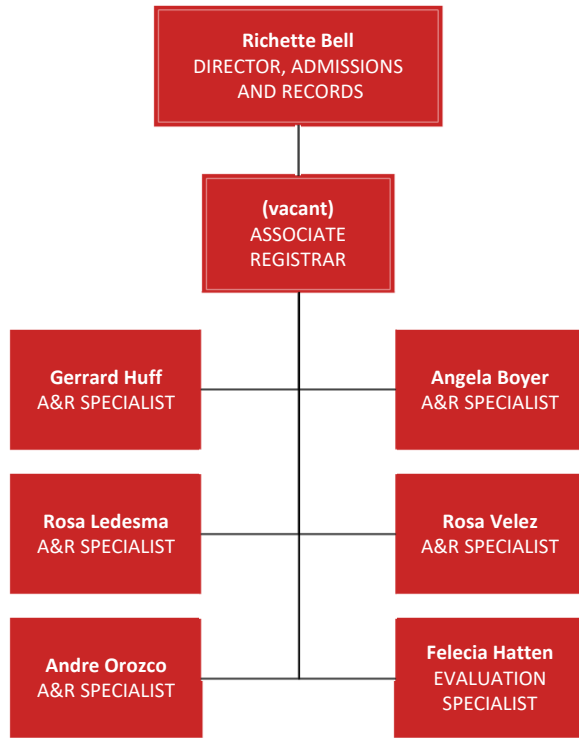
Richette Bell
DIRECTOR, ADMISSIONS AND RECORDS

(vacant)
ASSOCIATE REGISTRAR

Gerrard Huff
A&R SPECIALIST

Angela Boyer
A&R SPECIALIST

Rosa Ledesma
A&R SPECIALIST

Rosa Velez
A&R SPECIALIST

Andre Orozco
A&R SPECIALIST

Felecia Hatten
EVALUATION SPECIALIST